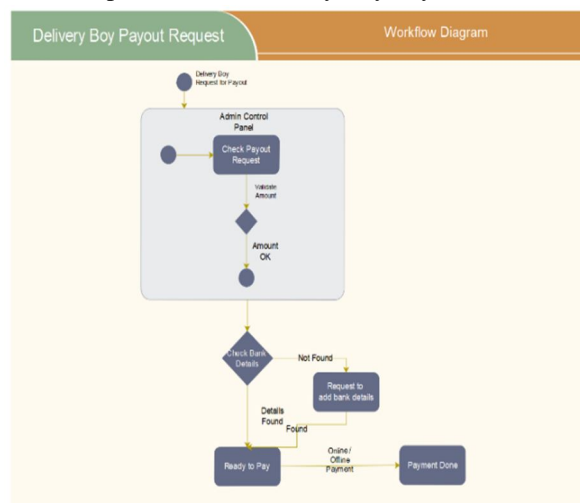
Delivery Boy Payout Request

Workflow Diagram

Delivery Boy Request for Payout

Admin Control Panel

Check Payout Request

Validate Amount

Amount OK

Check Bank Details

Not Found

Request to add bank details

Details Found

Found

Ready to Pay

Online / Offline Payment

Payment Done